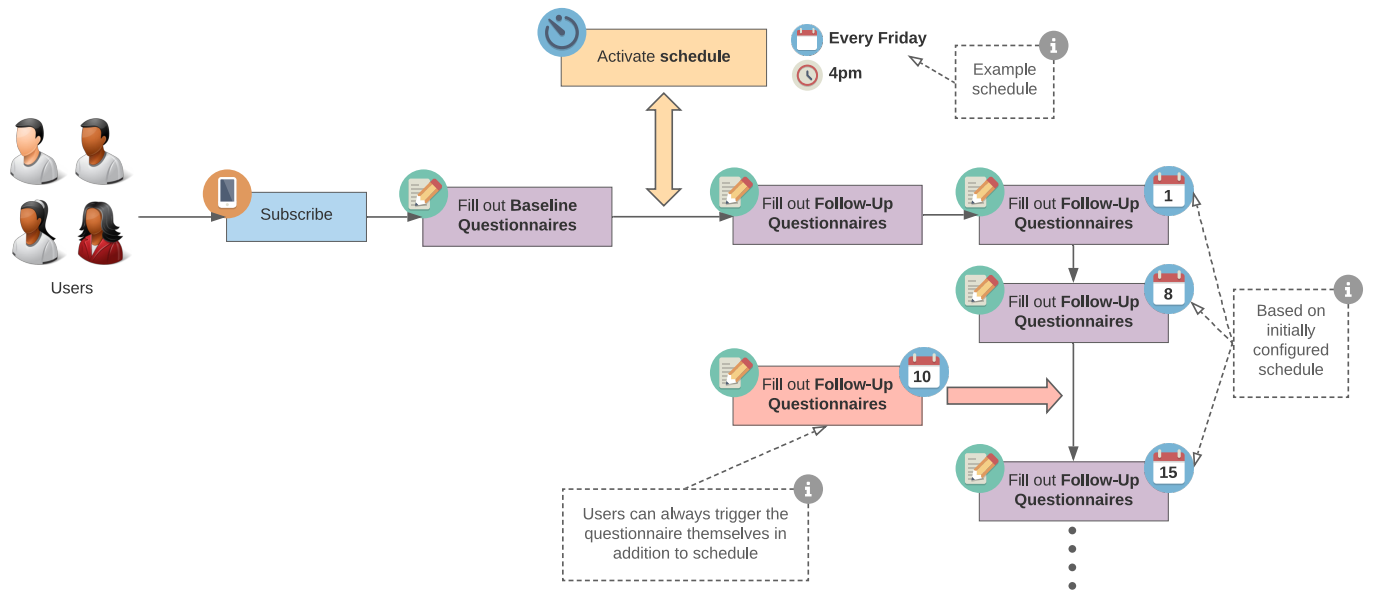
Activate **schedule**

Every Friday
4pm

Example schedule

Users

Subscribe

Fill out **Baseline Questionnaires**

Fill out **Follow-Up Questionnaires**

Fill out **Follow-Up Questionnaires**
1

Fill out **Follow-Up Questionnaires**
8

Based on initially configured schedule

Fill out **Follow-Up Questionnaires**
10

Fill out **Follow-Up Questionnaires**
15

Users can always trigger the questionnaire themselves in addition to schedule